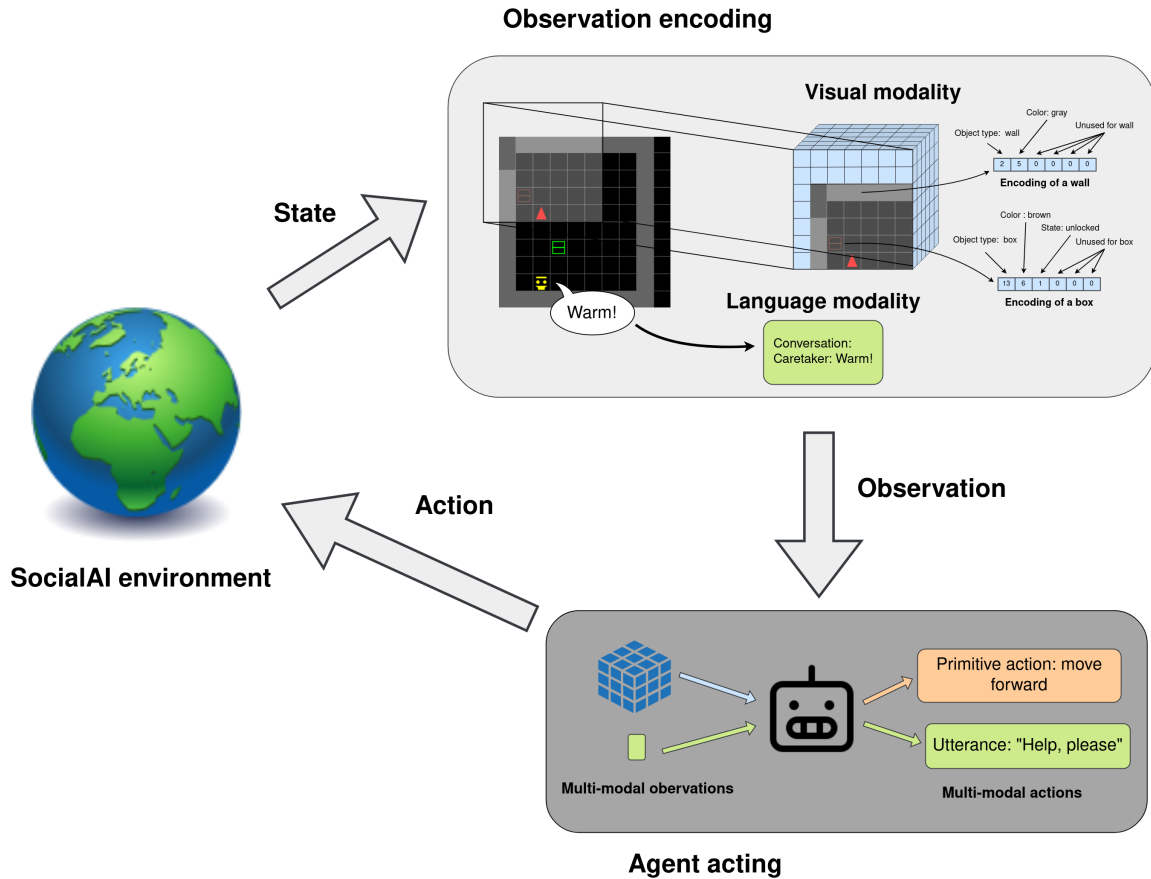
Observation encoding

Visual modality

Object type: wall

Color: gray

Unused for wall

| 2 | 5 | 0 | 0 | 0 | 0 |
|---|---|---|---|---|---|

Encoding of a wall

Color : brown

State: unlocked

Object type: box

Unused for box

| 13 | 6 | 1 | 0 | 0 | 0 |
|---|---|---|---|---|---|

Encoding of a box

State

Warm!

Language modality

Conversation:
Caretaker: Warm!

Observation

Action

SocialAI environment

Primitive action: move forward

Utterance: "Help, please"

Multi-modal obervations

Multi-modal actions

Agent acting